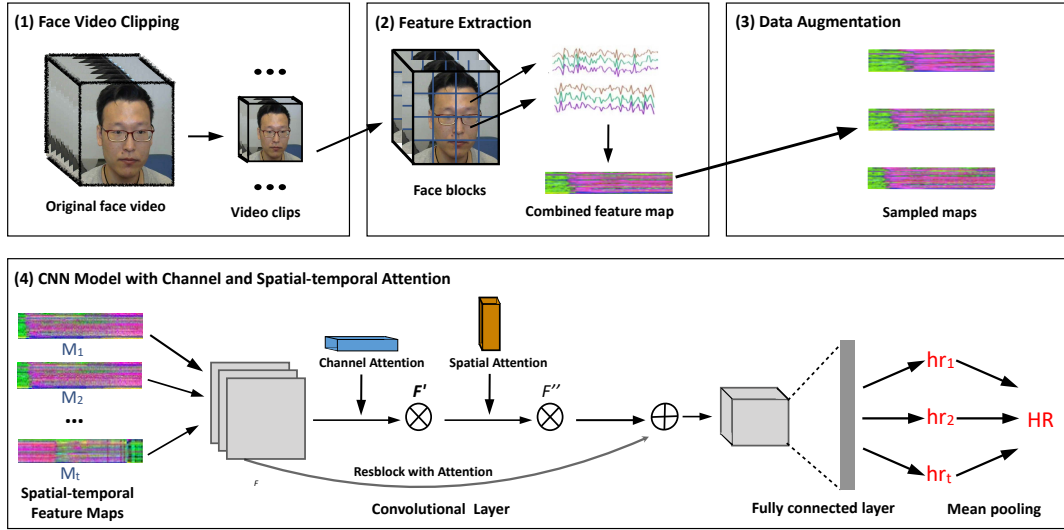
(1) Face Video Clipping

•••

Original face video

Video clips

•••

(2) Feature Extraction

Face blocks

Combined feature map

(3) Data Augmentation

Sampled maps

(4) CNN Model with Channel and Spatial-temporal Attention

$M_1$

$M_2$

•••

$M_t$

Spatial-temporal Feature Maps

Channel Attention

Spatial Attention

$F'$

$F''$

$F$

Resblock with Attention

Convolutional Layer

Fully connected layer

$hr_1$

$hr_2$

$hr_t$

HR

Mean pooling